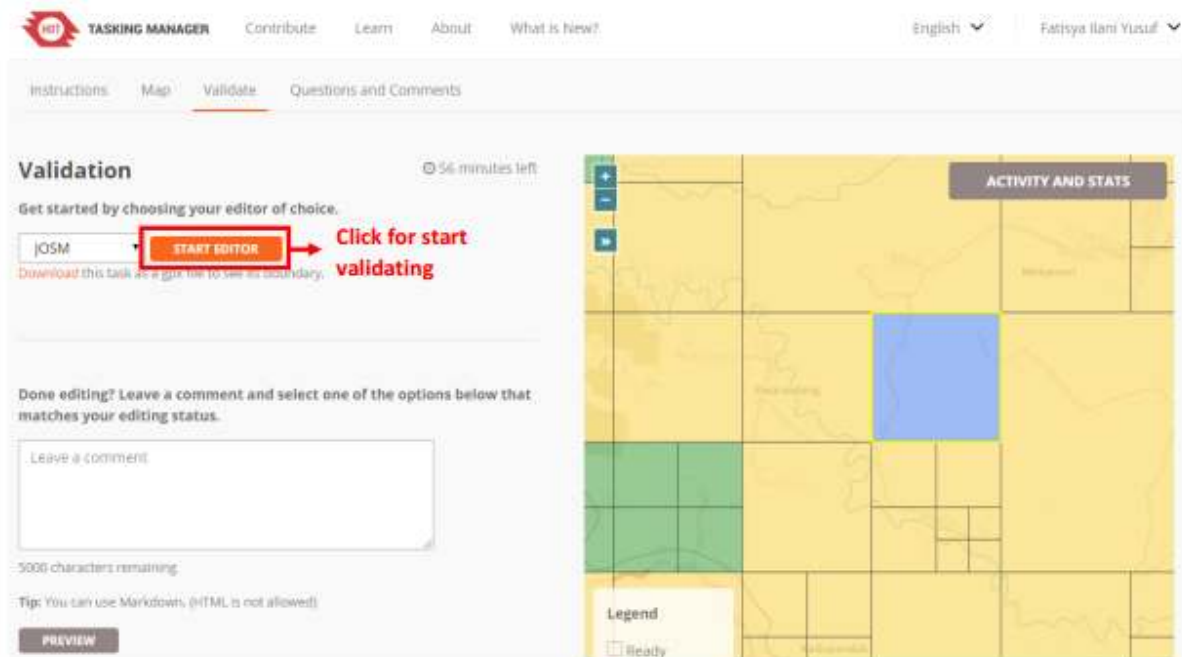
HOT TASKING MANAGER Contribute Learn About What is New? English Fatisya Ilani Yusuf

Instructions Map Validate Questions and Comments

Validation

56 minutes left

Get started by choosing your editor of choice.

JOSM START EDITOR Click for start validating

Download this task as a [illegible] file to see its boundary.

Done editing? Leave a comment and select one of the options below that matches your editing status.

Leave a comment

5000 characters remaining

Tip: You can use Markdown. (HTML is not allowed)

PREVIEW

ACTIVITY AND STATS

+
−

Legend

Ready